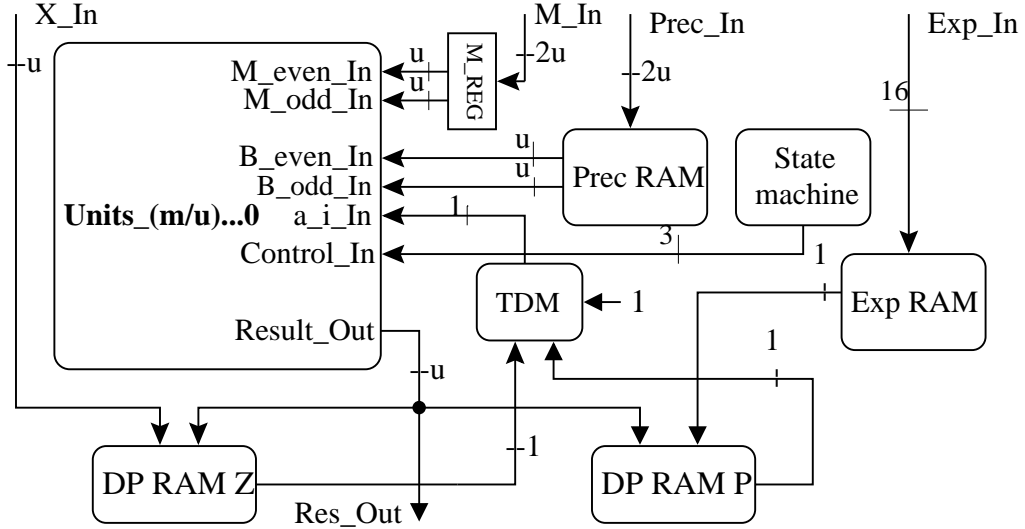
X_In
u
M_In
2u
Prec_In
2u
Exp_In
16
M_REG
u
u
M_even_In
M_odd_In
B_even_In
B_odd_In
Units_(m/u)...0
a_i_In
Control_In
Result_Out
u
u
Prec RAM
State machine
1
3
1
TDM
1
Exp RAM
1
1
u
1
DP RAM Z
DP RAM P
Res_Out